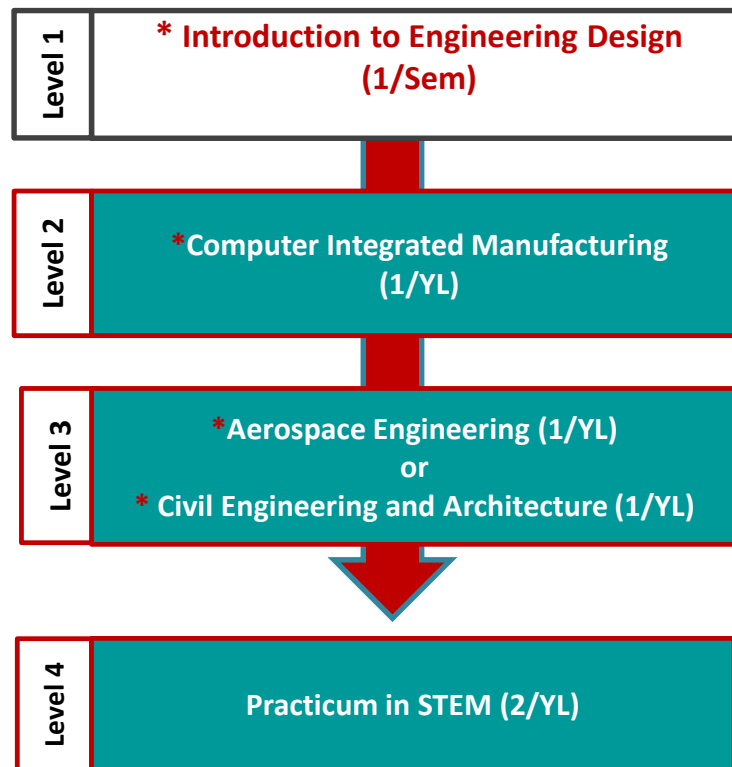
Level 1

* Introduction to Engineering Design (1/Sem)

Level 2

*Computer Integrated Manufacturing (1/YL)

Level 3

*Aerospace Engineering (1/YL)
or
* Civil Engineering and Architecture (1/YL)

Level 4

Practicum in STEM (2/YL)